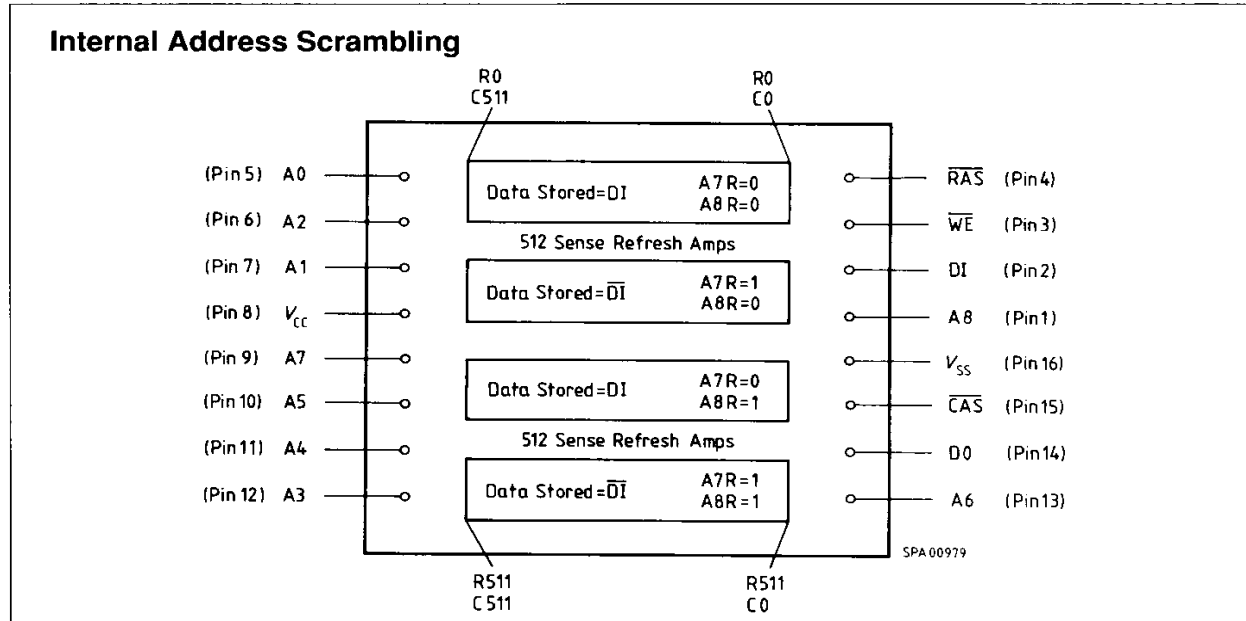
**Internal Address Scrambling**

R0
C511

R0
C0

(Pin 5) A0

(Pin 6) A2

(Pin 7) A1

(Pin 8) $V_{CC}$

(Pin 9) A7

(Pin 10) A5

(Pin 11) A4

(Pin 12) A3

Data Stored=DI A7R=0 A8R=0

512 Sense Refresh Amps

Data Stored=$\overline{DI}$ A7R=1 A8R=0

Data Stored=DI A7R=0 A8R=1

512 Sense Refresh Amps

Data Stored=$\overline{DI}$ A7R=1 A8R=1

$\overline{RAS}$ (Pin 4)

$\overline{WE}$ (Pin 3)

DI (Pin 2)

A8 (Pin 1)

$V_{SS}$ (Pin 16)

$\overline{CAS}$ (Pin 15)

D0 (Pin 14)

A6 (Pin 13)

SPA00979

R511
C511

R511
C0